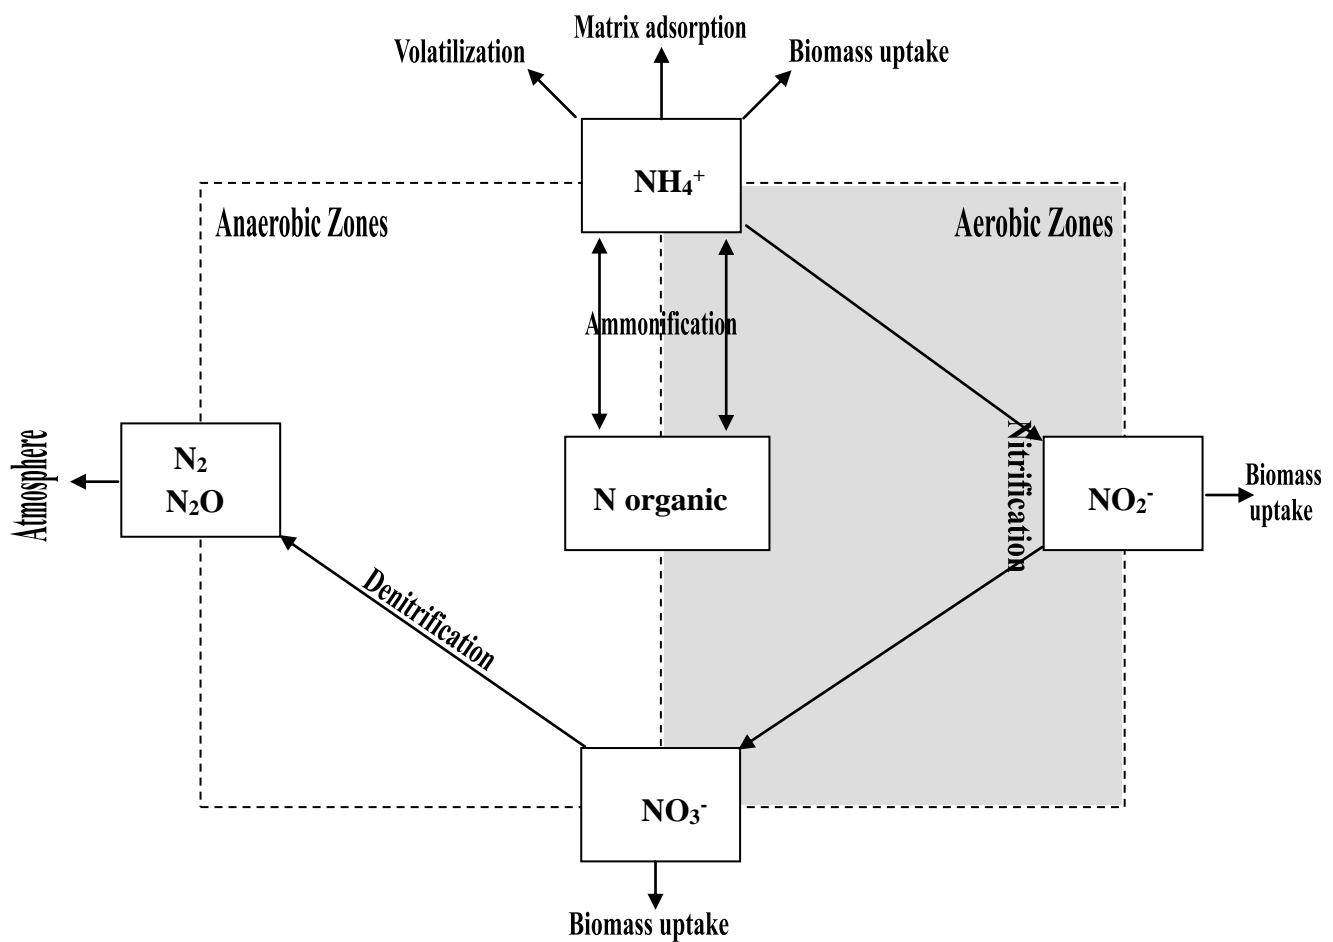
Volatilization

Matrix adsorption

Biomass uptake

$NH_4^+$

Anaerobic Zones

Aerobic Zones

Ammonification

Atmosphere

$N_2$
$N_2O$

N organic

Nitrification

$NO_2^-$

Biomass uptake

Denitrification

$NO_3^-$

Biomass uptake